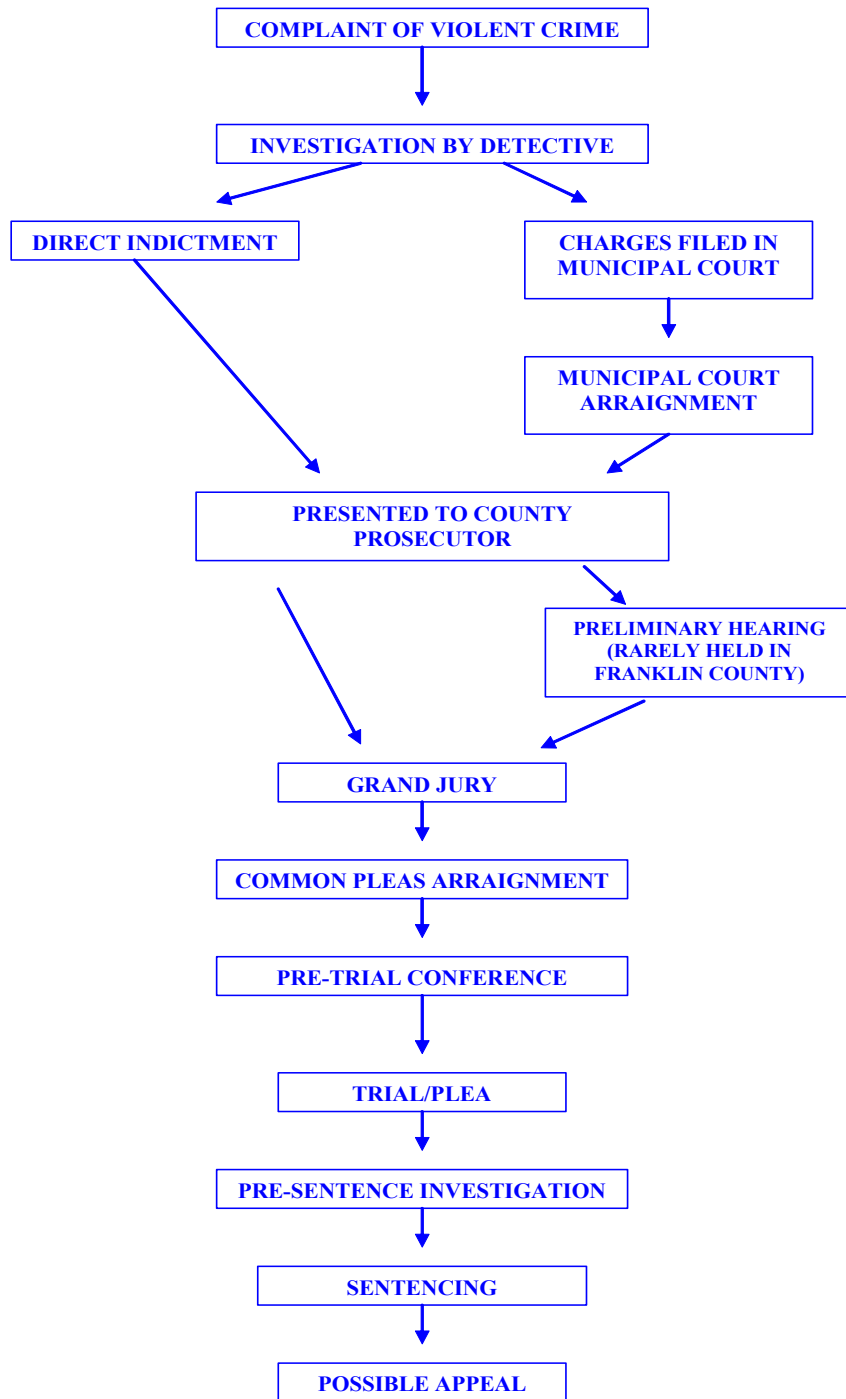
COMPLAINT OF VIOLENT CRIME

INVESTIGATION BY DETECTIVE

DIRECT INDICTMENT

CHARGES FILED IN MUNICIPAL COURT

MUNICIPAL COURT ARRAIGNMENT

PRESENTED TO COUNTY PROSECUTOR

PRELIMINARY HEARING (RARELY HELD IN FRANKLIN COUNTY)

GRAND JURY

COMMON PLEAS ARRAIGNMENT

PRE-TRIAL CONFERENCE

TRIAL/PLEA

PRE-SENTENCE INVESTIGATION

SENTENCING

POSSIBLE APPEAL